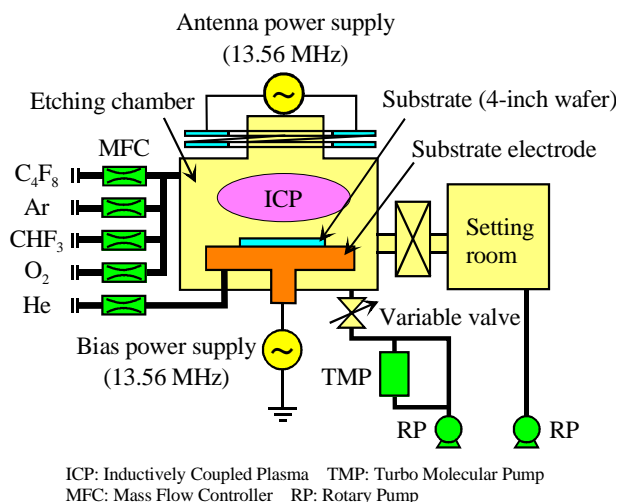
Antenna power supply
(13.56 MHz)

Etching chamber

Substrate (4-inch wafer)

Substrate electrode

MFC

$C_4F_8$

Ar

$CHF_3$

$O_2$

He

ICP

Setting room

Variable valve

Bias power supply
(13.56 MHz)

TMP

RP

RP

ICP: Inductively Coupled Plasma TMP: Turbo Molecular Pump
MFC: Mass Flow Controller RP: Rotary Pump